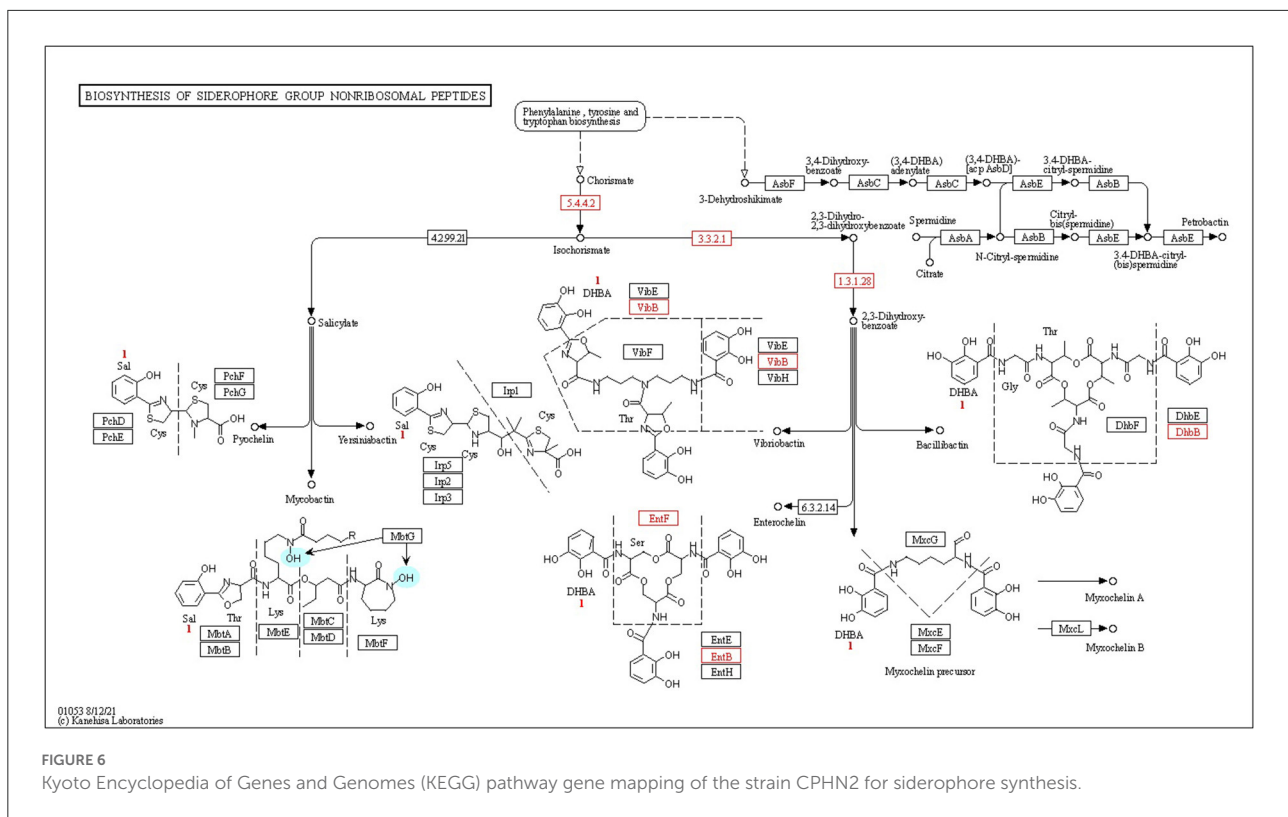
BIOSYNTHESIS OF SIDEROPHORE GROUP NONRIBOSOMAL PEPTIDES

Phenylalanine, tyrosine and tryptophan biosynthesis

Chorismate

5.4.4.2

Isochorismate

4.2.99.21

3.3.2.1

3-Dehydroshikimate

AsbF

3,4-Dihydroxy-benzoate

AsbC

(3,4-DHBA) adenylate

AsbC

(3,4-DHBA)-[acp AsbD]

AsbE

3,4-DHBA-citryl-spermidine

AsbB

2,3-Dihydro-2,3-dihydroxybenzoate

Spermidine

AsbA

Citrate

N-Citryl-spermidine

AsbB

Citryl-bis(spermidine)

AsbE

3,4-DHBA-citryl-(bis)spermidine

AsbE

Petrobactin

1.3.1.28

2,3-Dihydroxy-benzoate

Salicylate

1
DHBA

VibE

VibB

VibF

VibE

VibB

VibH

Thr

1
Sal

Cys

PchF

PchG

PchD

PchE

Cys

Pyochelin

Yersiniabactin

Sal
1

Irp1

Cys

Cys

Cys

Irp5

Irp2

Irp3

Mycobactin

Vibriobactin

Bacillibactin

Thr

Gly

DHBA
1

DhbF

DhbE

DhbB

Enterochelin

6.3.2.14

EntF

Ser

DHBA
1

EntE

EntB

EntH

MxcG

DHBA
1

MxcE

MxcF

Myxochelin precursor

Myxochelin A

MxcL

Myxochelin B

MbtG

R

Sal
1

Thr

Lys

Lys

Lys

MbtA

MbtB

MbtE

MbtC

MbtD

MbtF

01053 8/12/21
(c) Kanehisa Laboratories

FIGURE 6
Kyoto Encyclopedia of Genes and Genomes (KEGG) pathway gene mapping of the strain CPHN2 for siderophore synthesis.